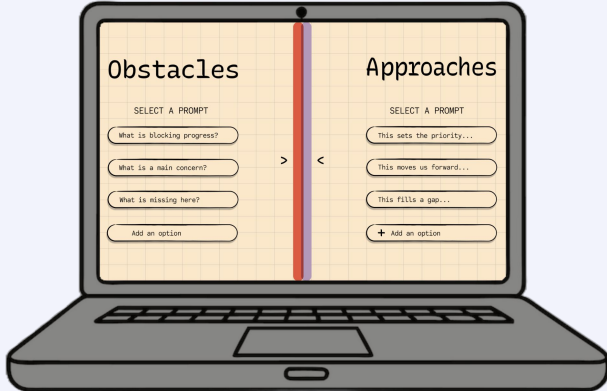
Obstacles

SELECT A PROMPT

What is blocking progress?

What is a main concern?

What is missing here?

Add an option

>

<

Approaches

SELECT A PROMPT

This sets the priority...

This moves us forward...

This fills a gap...

+ Add an option